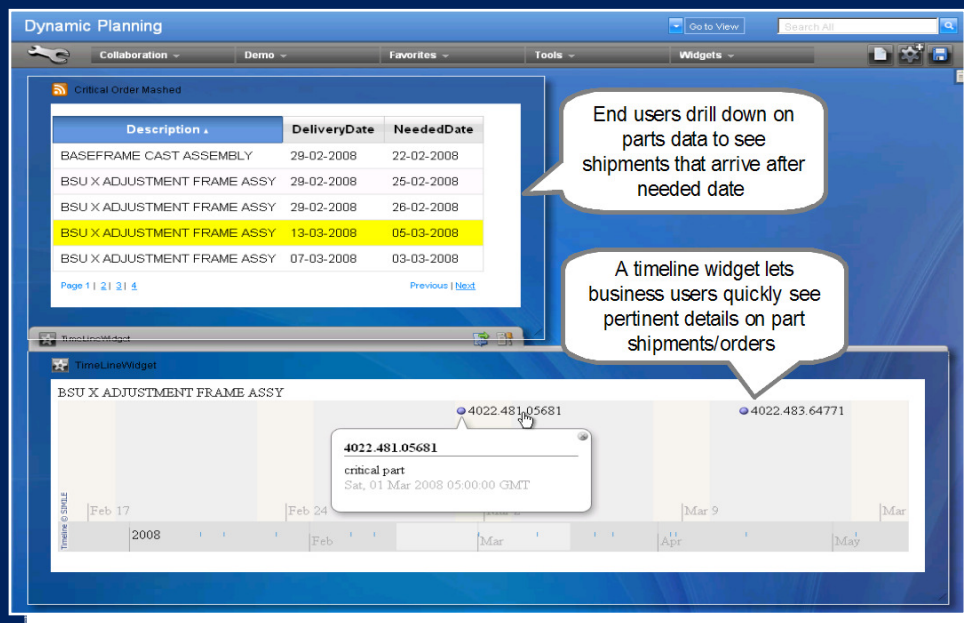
Dynamic Planning

Go to View

Search All

Collaboration ▾ Demo ▾ Favorites ▾ Tools ▾ Widgets ▾

Critical Order Mashed

| Description ▴ | DeliveryDate | NeededDate |
|---|---|---|
| BASEFRAME CAST ASSEMBLY | 29-02-2008 | 22-02-2008 |
| BSU X ADJUSTMENT FRAME ASSY | 29-02-2008 | 25-02-2008 |
| BSU X ADJUSTMENT FRAME ASSY | 29-02-2008 | 26-02-2008 |
| BSU X ADJUSTMENT FRAME ASSY | 13-03-2008 | 05-03-2008 |
| BSU X ADJUSTMENT FRAME ASSY | 07-03-2008 | 03-03-2008 |

Page 1 | 2 | 3 | 4

Previous | Next

End users drill down on parts data to see shipments that arrive after needed date

A timeline widget lets business users quickly see pertinent details on part shipments/orders

TimeLineWidget

TimeLineWidget

BSU X ADJUSTMENT FRAME ASSY

4022.481.05681

4022.483.64771

4022.481.05681

critical part

Sat, 01 Mar 2008 05:00:00 GMT

Feb 17

Feb 24

Mar 9

Mar

Timeline © SIMILE

2008

Feb

Mar

Apr

May